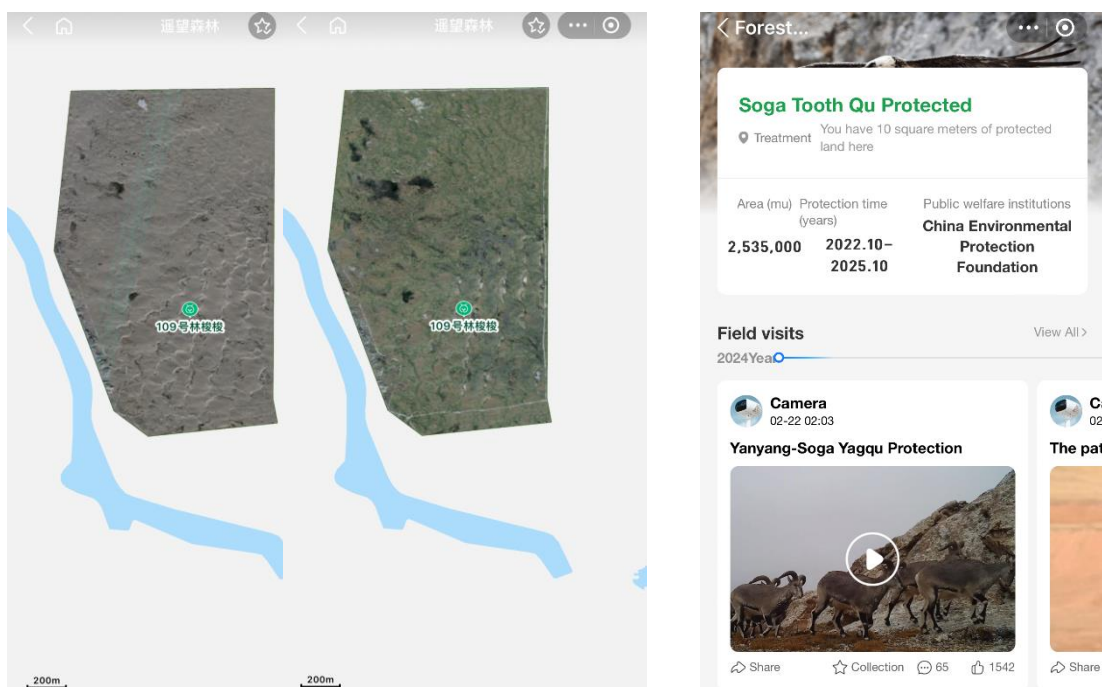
遥望森林

109号林梭梭

200m

遥望森林

109号林梭梭

200m

Forest...

Soga Tooth Qu Protected

Treatment You have 10 square meters of protected land here

Area (mu) 2,535,000

Protection time (years) 2022.10– 2025.10

Public welfare institutions China Environmental Protection Foundation

Field visits

View All >

2024Yea

Camera
02-22 02:03

Yanyang-Soga Yagqu Protection

Share Collection 65 1542

Ca
02

The pat

Share